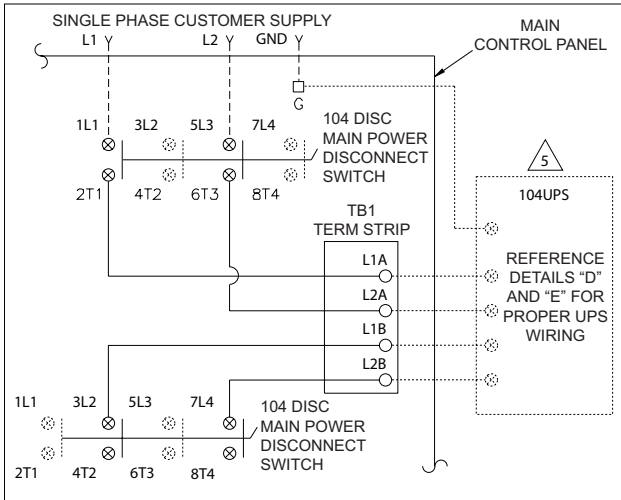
SINGLE PHASE CUSTOMER SUPPLY
L1
L2
GND
MAIN CONTROL PANEL
1L1
3L2
5L3
7L4
104 DISC MAIN POWER DISCONNECT SWITCH
2T1
4T2
6T3
8T4
5
104UPS
TB1 TERM STRIP
L1A
L2A
L1B
L2B
REFERENCE DETAILS "D" AND "E" FOR PROPER UPS WIRING
1L1
3L2
5L3
7L4
104 DISC MAIN POWER DISCONNECT SWITCH
2T1
4T2
6T3
8T4